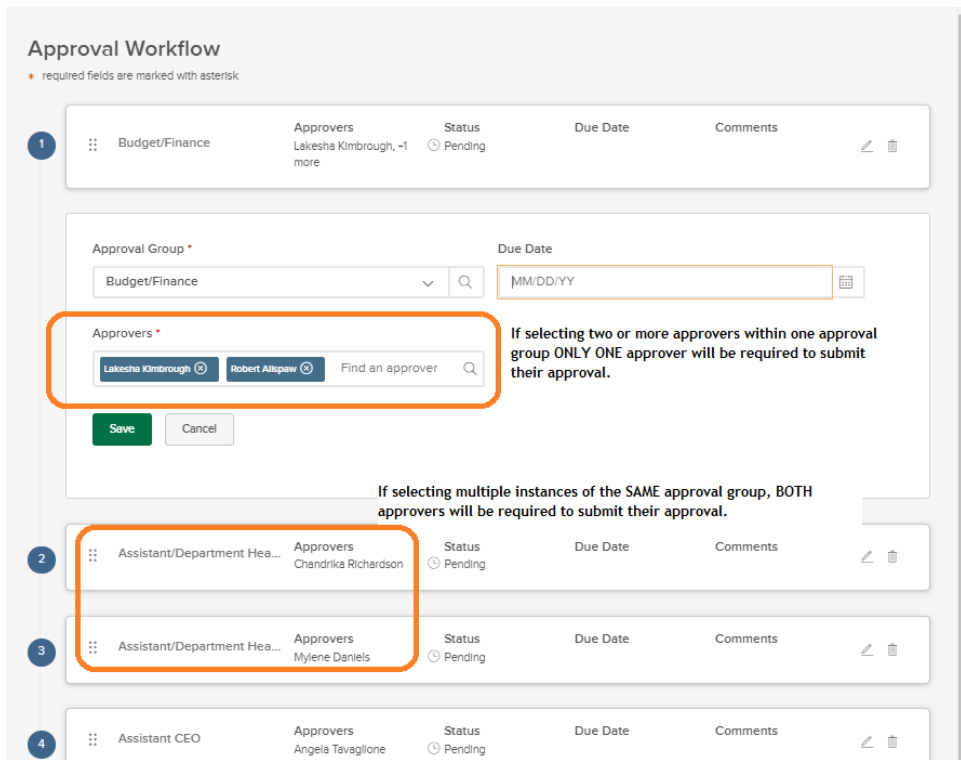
Approval Workflow
* required fields are marked with asterisk

1 Budget/Finance | Approvers Lakesha Kimbrough, +1 more | Status Pending | Due Date | Comments

Approval Group *
Budget/Finance

Due Date
MM/DD/YY

Approvers *
Lakesha Kimbrough Robert Allspaw Find an approver

If selecting two or more approvers within one approval group ONLY ONE approver will be required to submit their approval.

Save Cancel

If selecting multiple instances of the SAME approval group, BOTH approvers will be required to submit their approval.

2 Assistant/Department Hea... | Approvers Chandrika Richardson | Status Pending | Due Date | Comments

3 Assistant/Department Hea... | Approvers Mylene Daniels | Status Pending | Due Date | Comments

4 Assistant CEO | Approvers Angela Tavaglione | Status Pending | Due Date | Comments